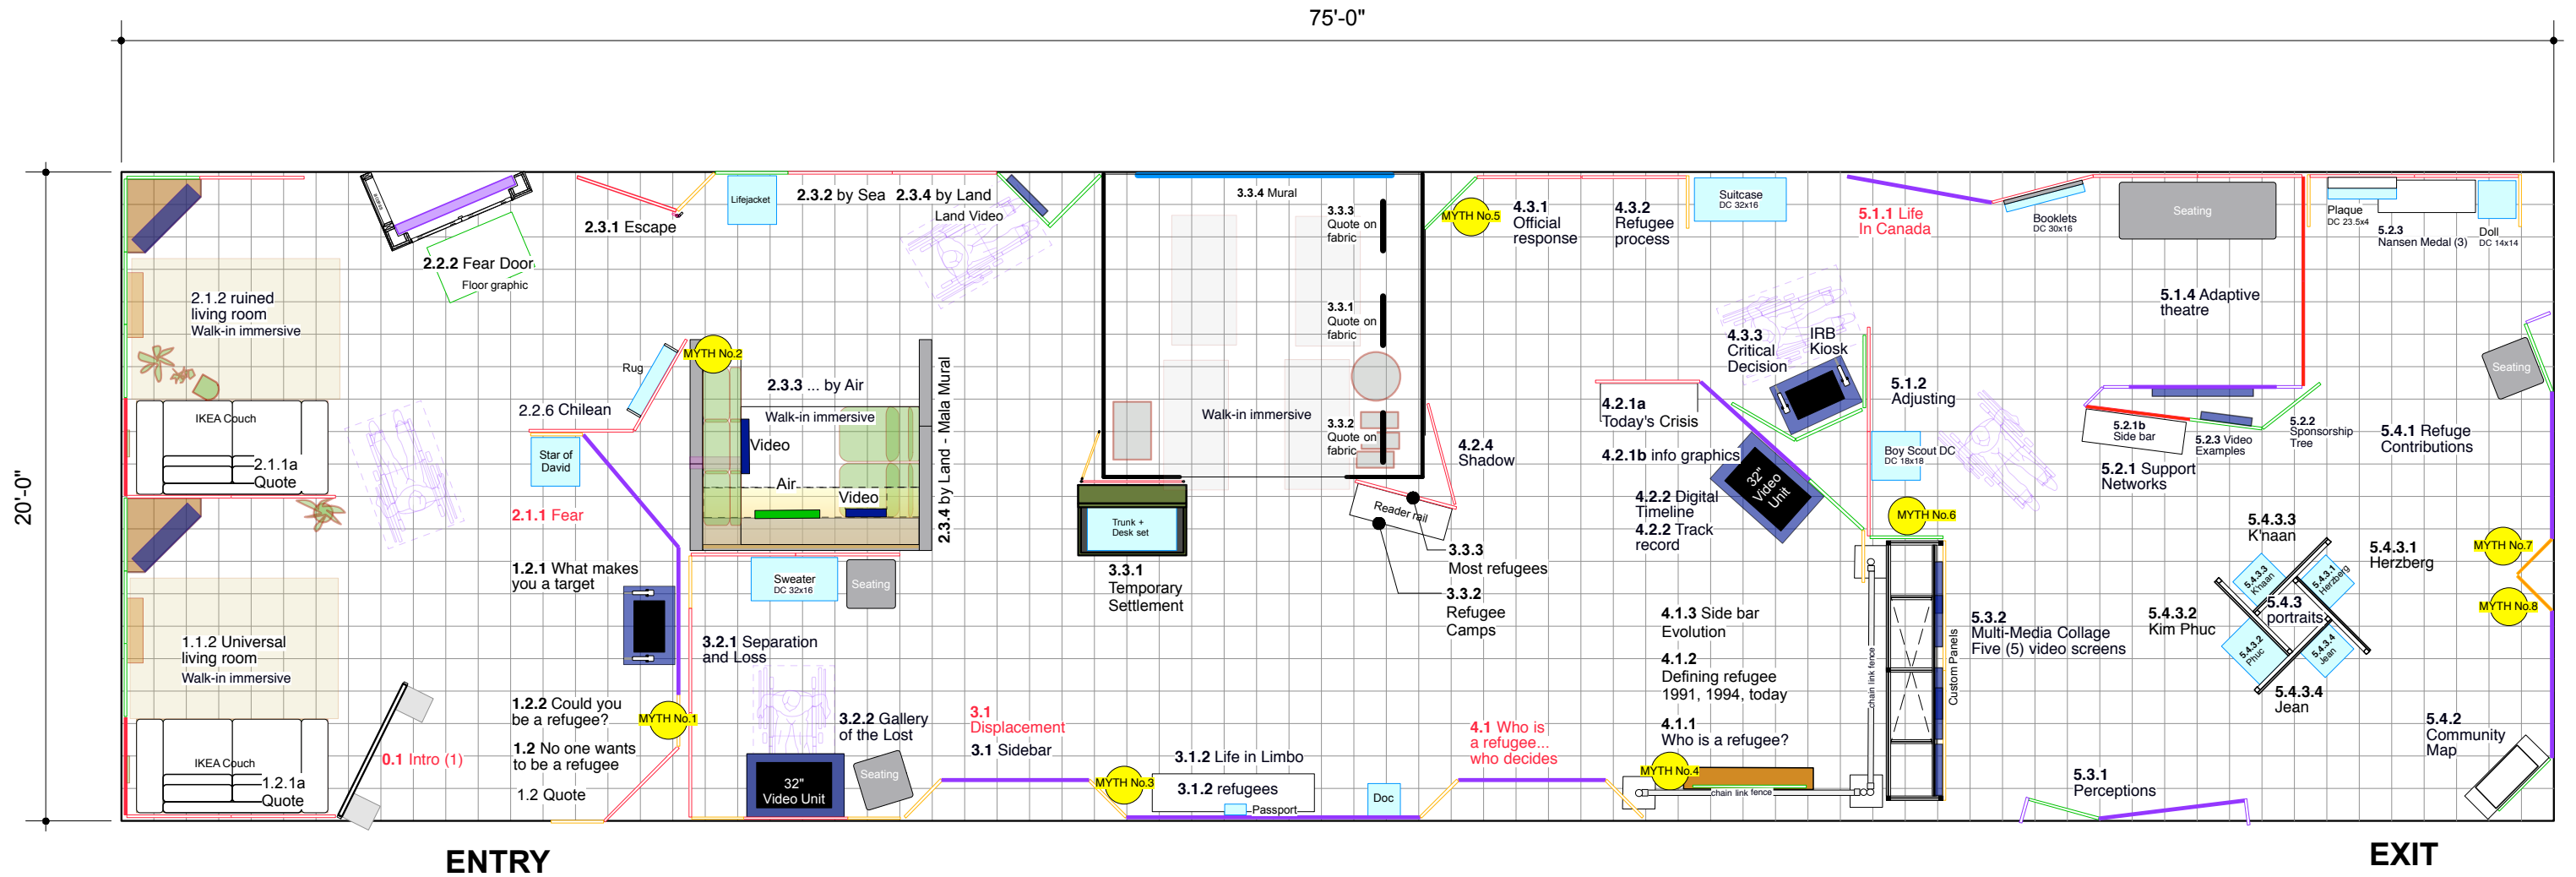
75'-0"

20'-0"

2.1.2 ruined living room
Walk-in immersive

IKEA Couch
2.1.1a Quote

1.1.2 Universal living room
Walk-in immersive

IKEA Couch
1.2.1a Quote

0.1 Intro (1)

2.2.2 Fear Door
Floor graphic

2.3.1 Escape

Lifejacket

2.3.2 by Sea

2.3.4 by Land
Land Video

Rug

MYTH No.2

2.2.6 Chilean

Star of David

2.1.1 Fear

1.2.1 What makes you a target

1.2.2 Could you be a refugee?

MYTH No.1

1.2 No one wants to be a refugee

1.2 Quote

2.3.3 ... by Air
Walk-in immersive
Video
Air
Video

2.3.4 by Land - Mala Mural

Sweater
DC 32x16

Seating

3.2.1 Separation and Loss

3.2.2 Gallery of the Lost

32" Video Unit

Seating

3.1 Displacement

3.1 Sidebar

3.3.4 Mural

3.3.3 Quote on fabric

3.3.1 Quote on fabric

Walk-in immersive

3.3.2 Quote on fabric

Trunk + Desk set

3.3.1 Temporary Settlement

MYTH No.3

3.1.2 Life in Limbo

3.1.2 refugees

Passport

Doc

Reader rail

3.3.3 Most refugees

3.3.2 Refugee Camps

4.2.4 Shadow

MYTH No.5

4.3.1 Official response

4.3.2 Refugee process

Suitcase
DC 32x16

4.1 Who is a refugee... who decides

4.2.1a Today's Crisis

4.2.1b info graphics

4.3.3 Critical Decision

IRB Kiosk

32" Video Unit

4.2.2 Digital Timeline
4.2.2 Track record

4.1.3 Side bar Evolution

4.1.2 Defining refugee 1991, 1994, today

4.1.1 Who is a refugee?

MYTH No.4

chain link fence

chain link fence

Custom Panels

5.1.1 Life In Canada

Booklets
DC 30x16

Seating

5.1.2 Adjusting

Boy Scout DC
DC 18x18

MYTH No.6

5.3.2 Multi-Media Collage
Five (5) video screens

5.3.1 Perceptions

5.1.4 Adaptive theatre

5.2.1b Side bar

5.2.3 Video Examples

5.2.2 Sponsorship Tree

5.2.1 Support Networks

Plaque
DC 23.5x4

5.2.3 Nansen Medal (3)

Doll
DC 14x14

Seating

5.4.1 Refuge Contributions

5.4.3.3 K'naan

5.4.3.1 Herzberg

5.4.3 portraits

5.4.3.2 Kim Phuc

5.4.3.4 Jean

5.4.3 K'naan

5.4.3.1 Herzberg

5.4.3.2 Phuc

5.4.3.4 Jean

MYTH No.7

MYTH No.8

5.4.2 Community Map

ENTRY

EXIT